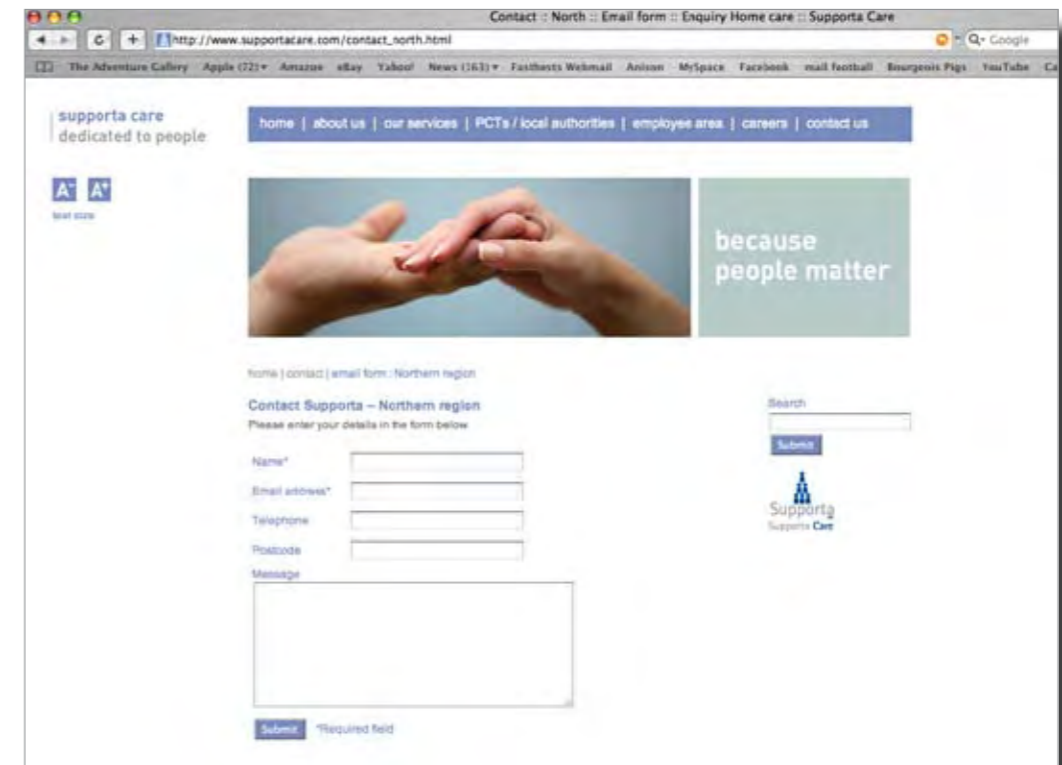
Contact :: North :: Email form :: Enquiry Home care :: Supporta Care

http://www.supportacare.com/contact_north.html

Q- Google

The Adventure Gallery Apple (72) Amazon eBay Yahoo! News (163) Fasthosts Webmail Anison MySpace Facebook mail football Bourgeois Pigs YouTube Ca

supporta care
dedicated to people

home | about us | our services | PCTs / local authorities | employee area | careers | contact us

A- A+
text size

because
people matter

home | contact | email form : Northern region

Contact Supporta – Northern region
Please enter your details in the form below

Name*

Email address*

Telephone

Postcode

Message

Submit *Required field

Search

Submit

Supporta
Supporta Care